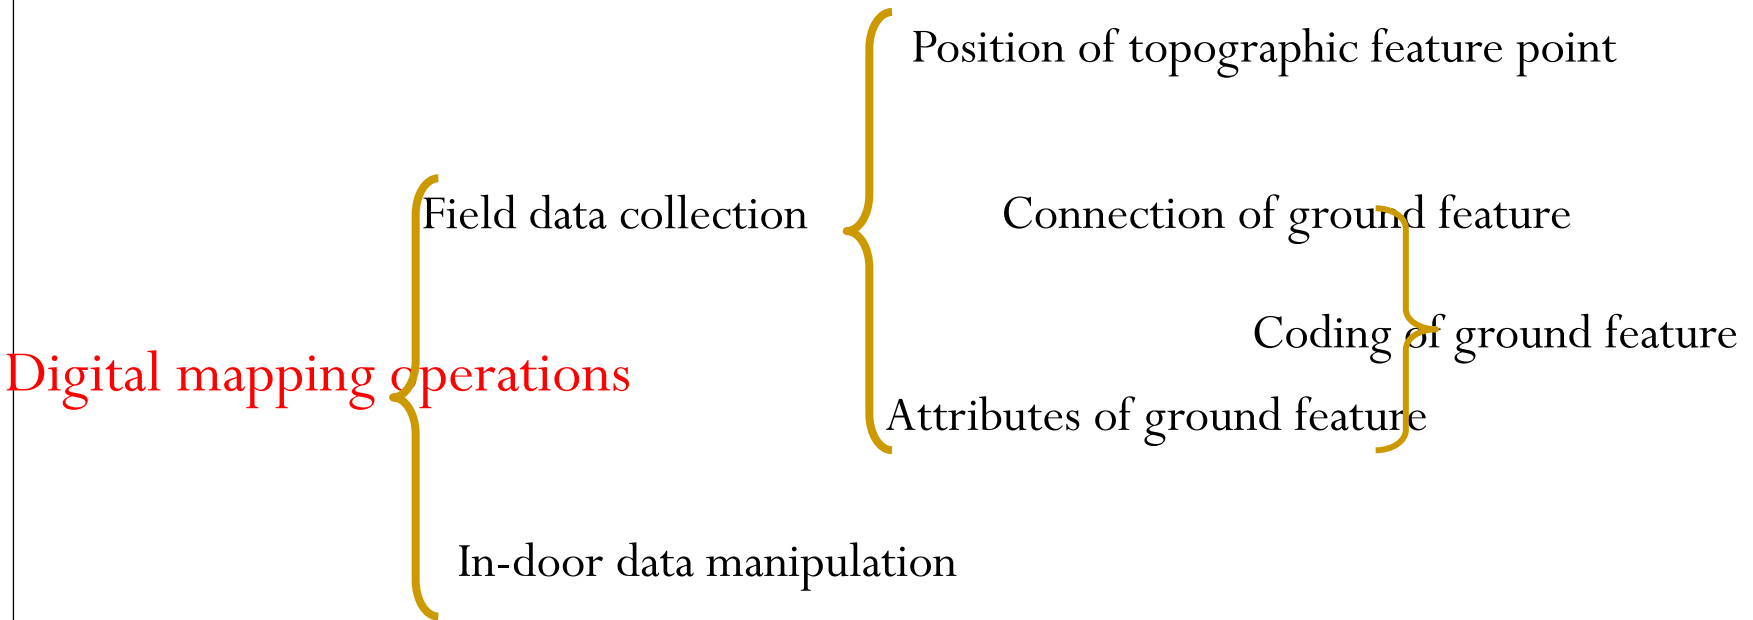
Digital mapping operations

Field data collection

Position of topographic feature point

Connection of ground feature

Attributes of ground feature

Coding of ground feature

In-door data manipulation